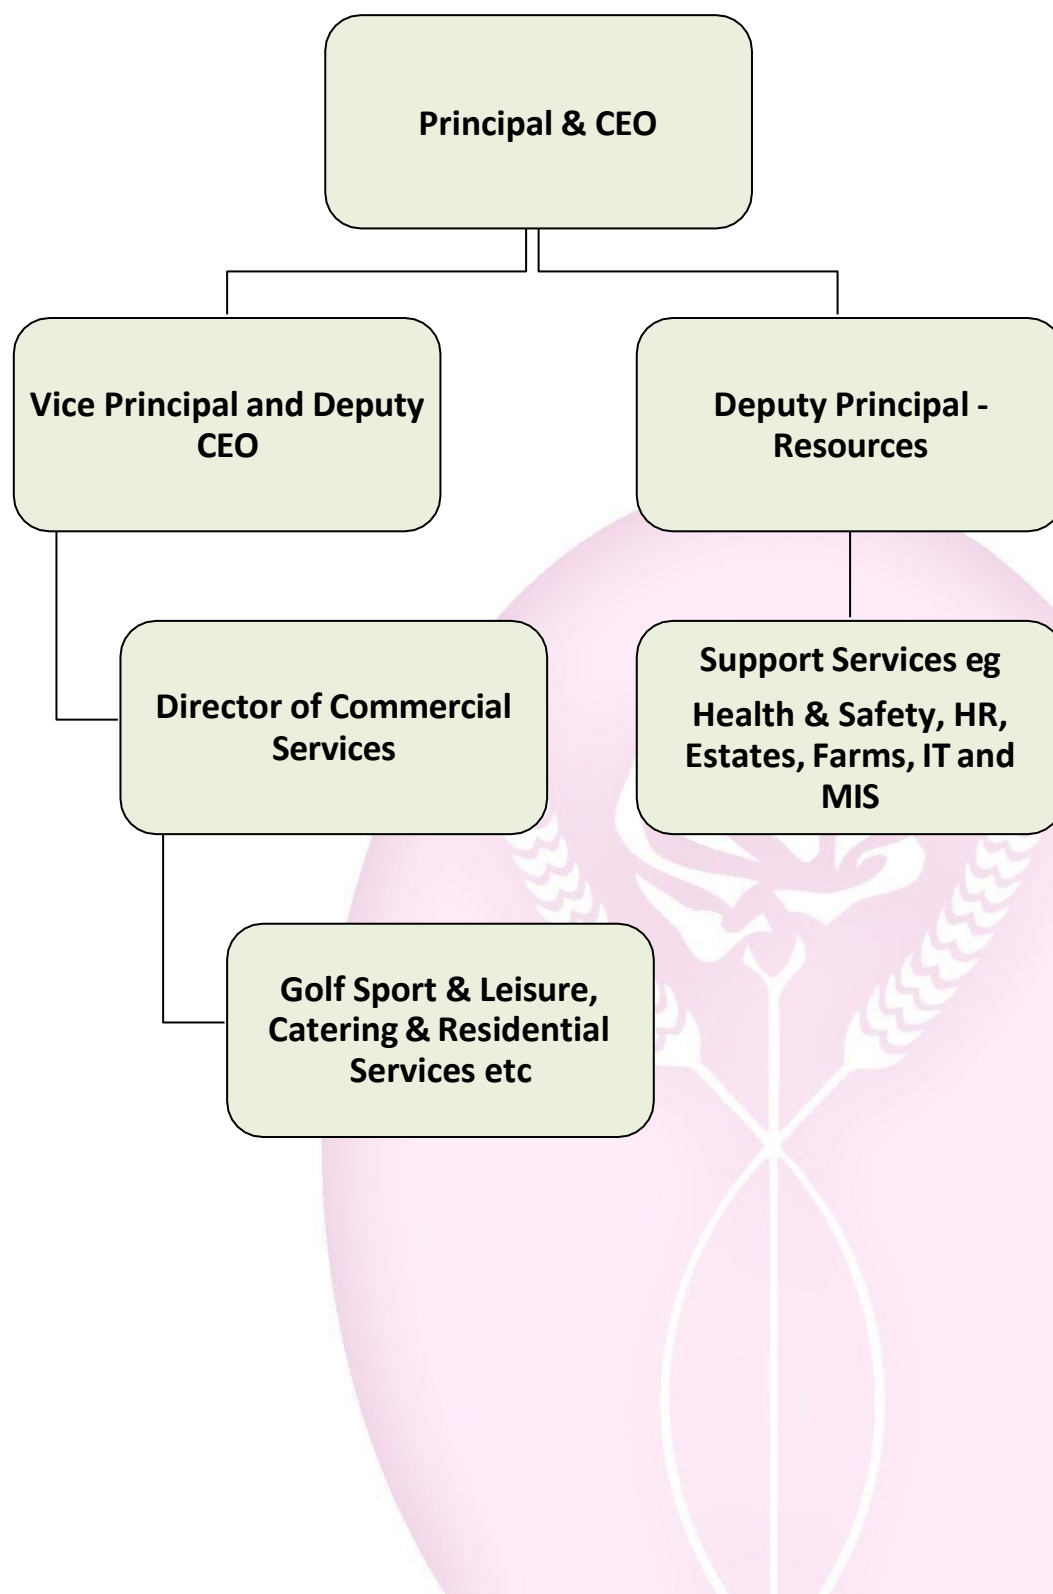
Principal & CEO

Vice Principal and Deputy CEO

Deputy Principal - Resources

Director of Commercial Services

Support Services eg

Health & Safety, HR, Estates, Farms, IT and MIS

Golf Sport & Leisure, Catering & Residential Services etc